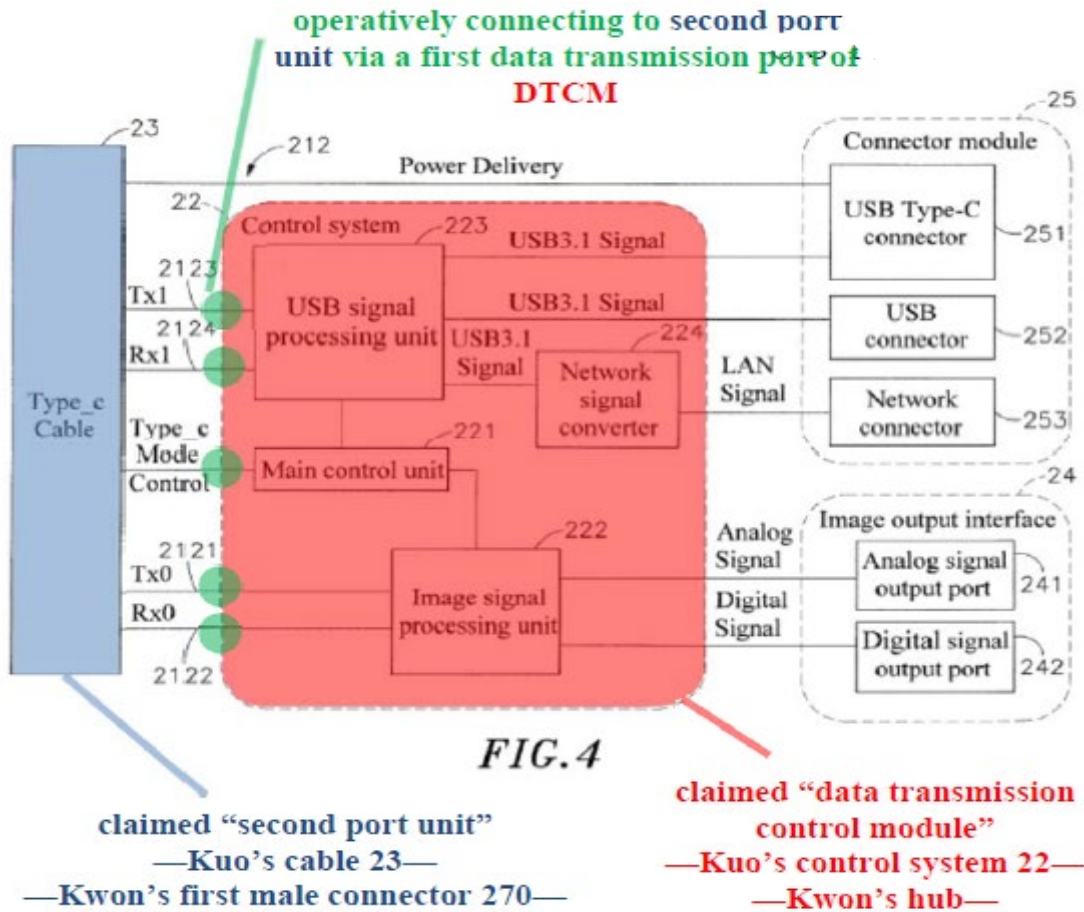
operatively connecting to second port unit via a first data transmission port of DTCM

23

212

Power Delivery

25

Connector module

22

Control system

223

USB3.1 Signal

USB Type-C connector

251

2123

Tx1

USB signal processing unit

USB3.1 Signal

USB connector

252

2124

Rx1

USB3.1 Signal

224

Network signal converter

LAN Signal

Network connector

253

Type_c Cable

Type_c Mode Control

221

Main control unit

24

Image output interface

222

Analog Signal

Analog signal output port

241

2121

Tx0

Image signal processing unit

Digital Signal

Rx0

Digital signal output port

242

2122

FIG.4

claimed "second port unit"
—Kuo's cable 23—
—Kwon's first male connector 270—

claimed "data transmission control module"
—Kuo's control system 22—
—Kwon's hub—